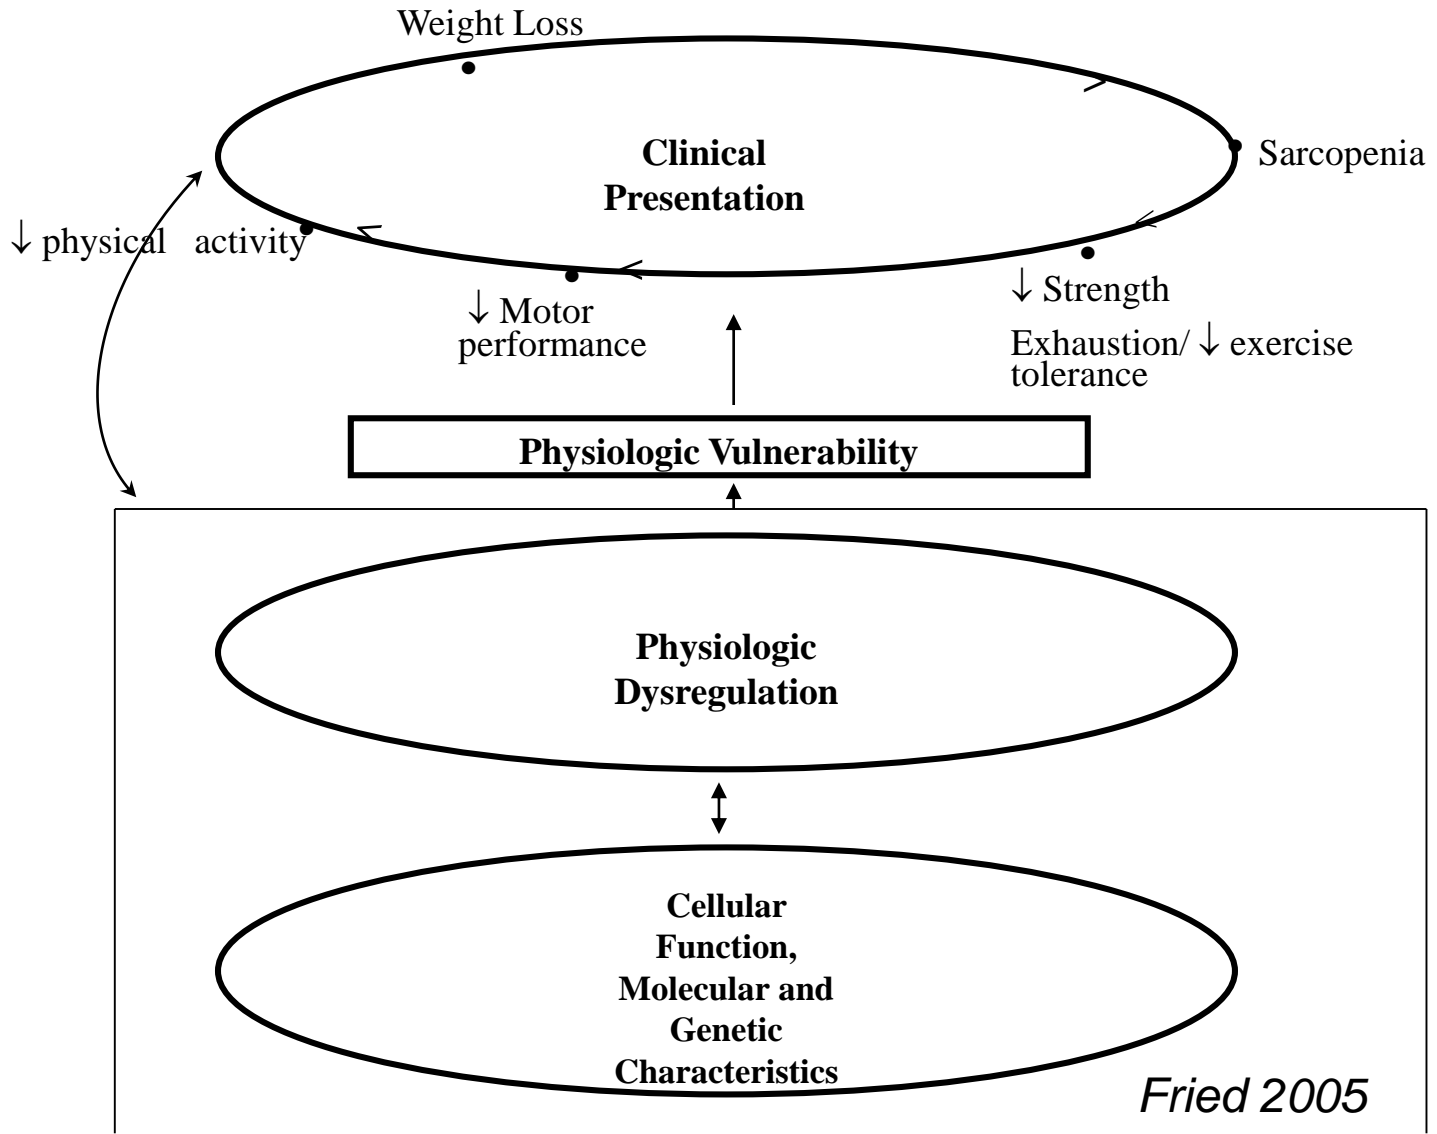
Weight Loss

Clinical Presentation

Sarcopenia

↓ physical activity

↓ Motor performance

↓ Strength

Exhaustion/ ↓ exercise tolerance

Physiologic Vulnerability

Physiologic Dysregulation

Cellular Function, Molecular and Genetic Characteristics

Fried 2005